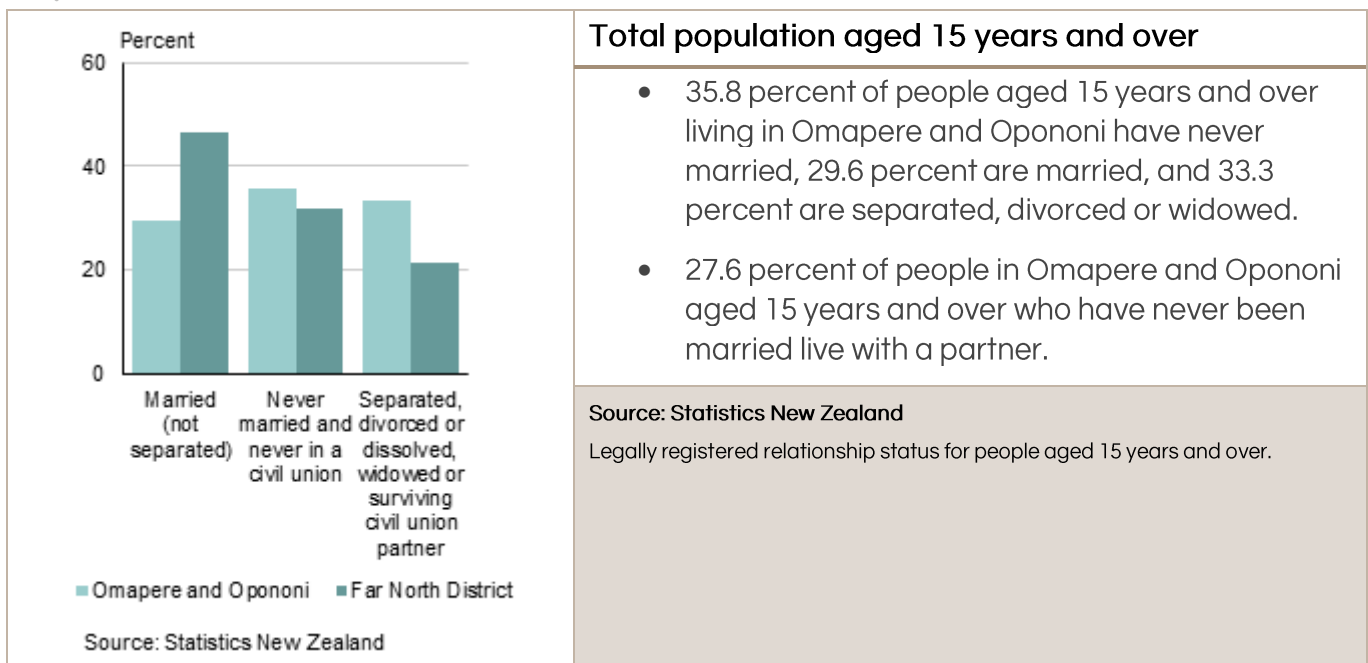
Percent
60
40
20
0
Married (not separated)
Never married and never in a civil union
Separated, divorced or dissolved, widowed or surviving civil union partner

Omapere and Opononi
Far North District

Source: Statistics New Zealand

Total population aged 15 years and over

- 35.8 percent of people aged 15 years and over living in Omapere and Opononi have never married, 29.6 percent are married, and 33.3 percent are separated, divorced or widowed.
- 27.6 percent of people in Omapere and Opononi aged 15 years and over who have never been married live with a partner.

Source: Statistics New Zealand

Legally registered relationship status for people aged 15 years and over.